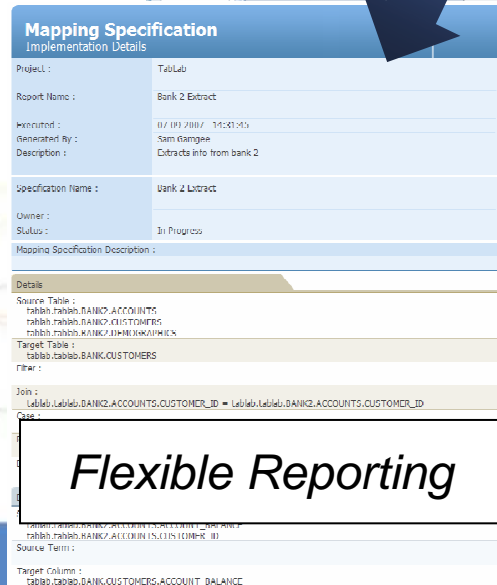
Mapping Specification
Implementation Details

| | |
|---|---|
| Project : | TabLab |
| Report Name : | Bank 2 Extract |
| Executed : | 07 09 2007 14:31:45 |
| Generated By : | Sam Gamgee |
| Description : | Extracts info from bank 2 |
| Specification Name : | Bank 2 Extract |
| Owner : | |
| Status : | In Progress |

Mapping Specification Description :

Details

Source Table :
tablab.tablab.BANK2.ACCOUNTS
tablab.tablab.BANK2.CUSTOMERS
tablab.tablab.BANK2.DEMOGRAPHICS

Target Table :
tablab.tablab.BANK.CUSTOMERS

Filter :

Join :
tablab.tablab.BANK2.ACCOUNTS.CUSTOMER_ID = tablab.tablab.BANK2.ACCOUNTS.CUSTOMER_ID

Case :

Flexible Reporting

tablab.tablab.BANK2.ACCOUNTS.ACCOUNT_BALANCE
tablab.tablab.BANK2.ACCOUNTS.CUSTOMER_ID

Source Term :

Target Column :
tablab.tablab.BANK.CUSTOMERS.ACCOUNT_BALANCE